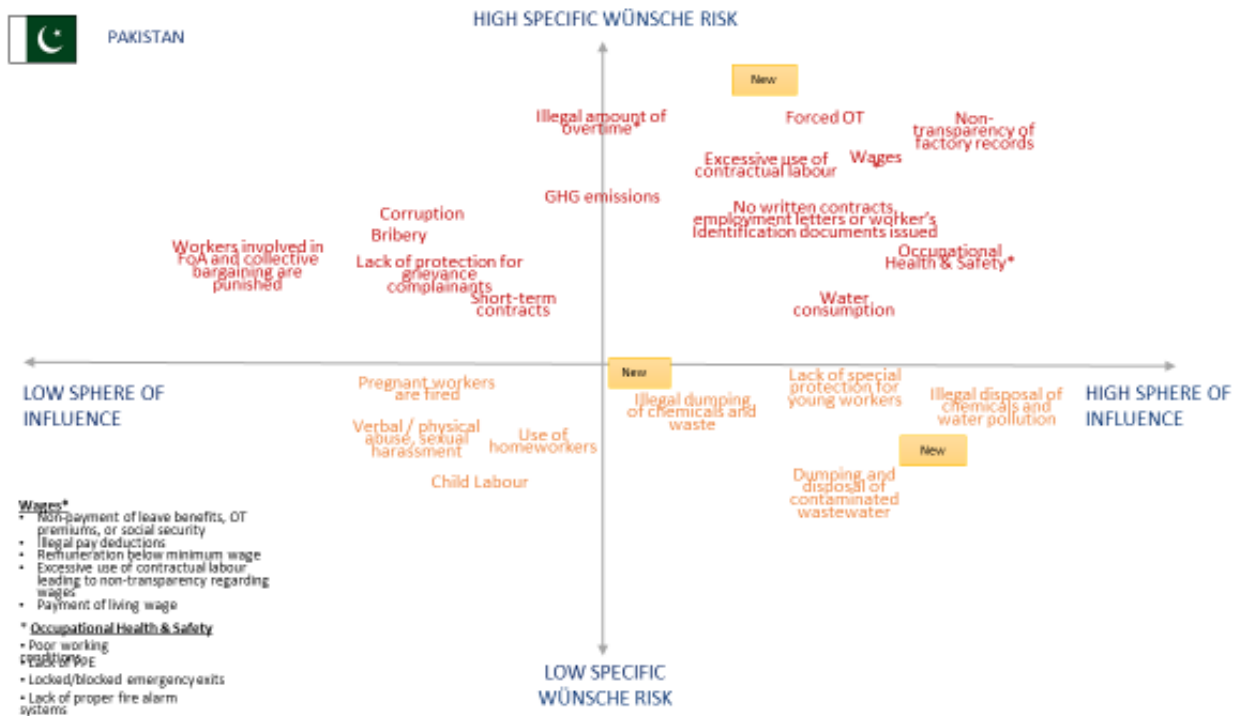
PAKISTAN

HIGH SPECIFIC WÜNSCHE RISK

New

Illegal amount of overtime*

Forced OT

Non-transparency of factory records

Excessive use of contractual labour

Wages

GHG emissions

Corruption

Bribery

No written contracts, employment letters or worker's identification documents issued

Workers involved in FoA and collective bargaining are punished

Lack of protection for grievance complainants

Occupational Health & Safety*

Short-term contracts

Water consumption

LOW SPHERE OF INFLUENCE

New

HIGH SPHERE OF INFLUENCE

Pregnant workers are fired

Lack of special protection for young workers

Illegal dumping of chemicals and waste

Illegal disposal of chemicals and water pollution

Verbal / physical abuse, sexual harassment

Use of homeworkers

New

Child Labour

Dumping and disposal of contaminated wastewater

Wages*
• Non-payment of leave benefits, OT premiums, or social security
• Illegal pay deductions
• Remuneration below minimum wage
• Excessive use of contractual labour leading to non-transparency regarding wages
• Payment of living wage

* Occupational Health & Safety
• Poor working conditions
• Lack of PPE
• Locked/blocked emergency exits
• Lack of proper fire alarm systems

LOW SPECIFIC WÜNSCHE RISK